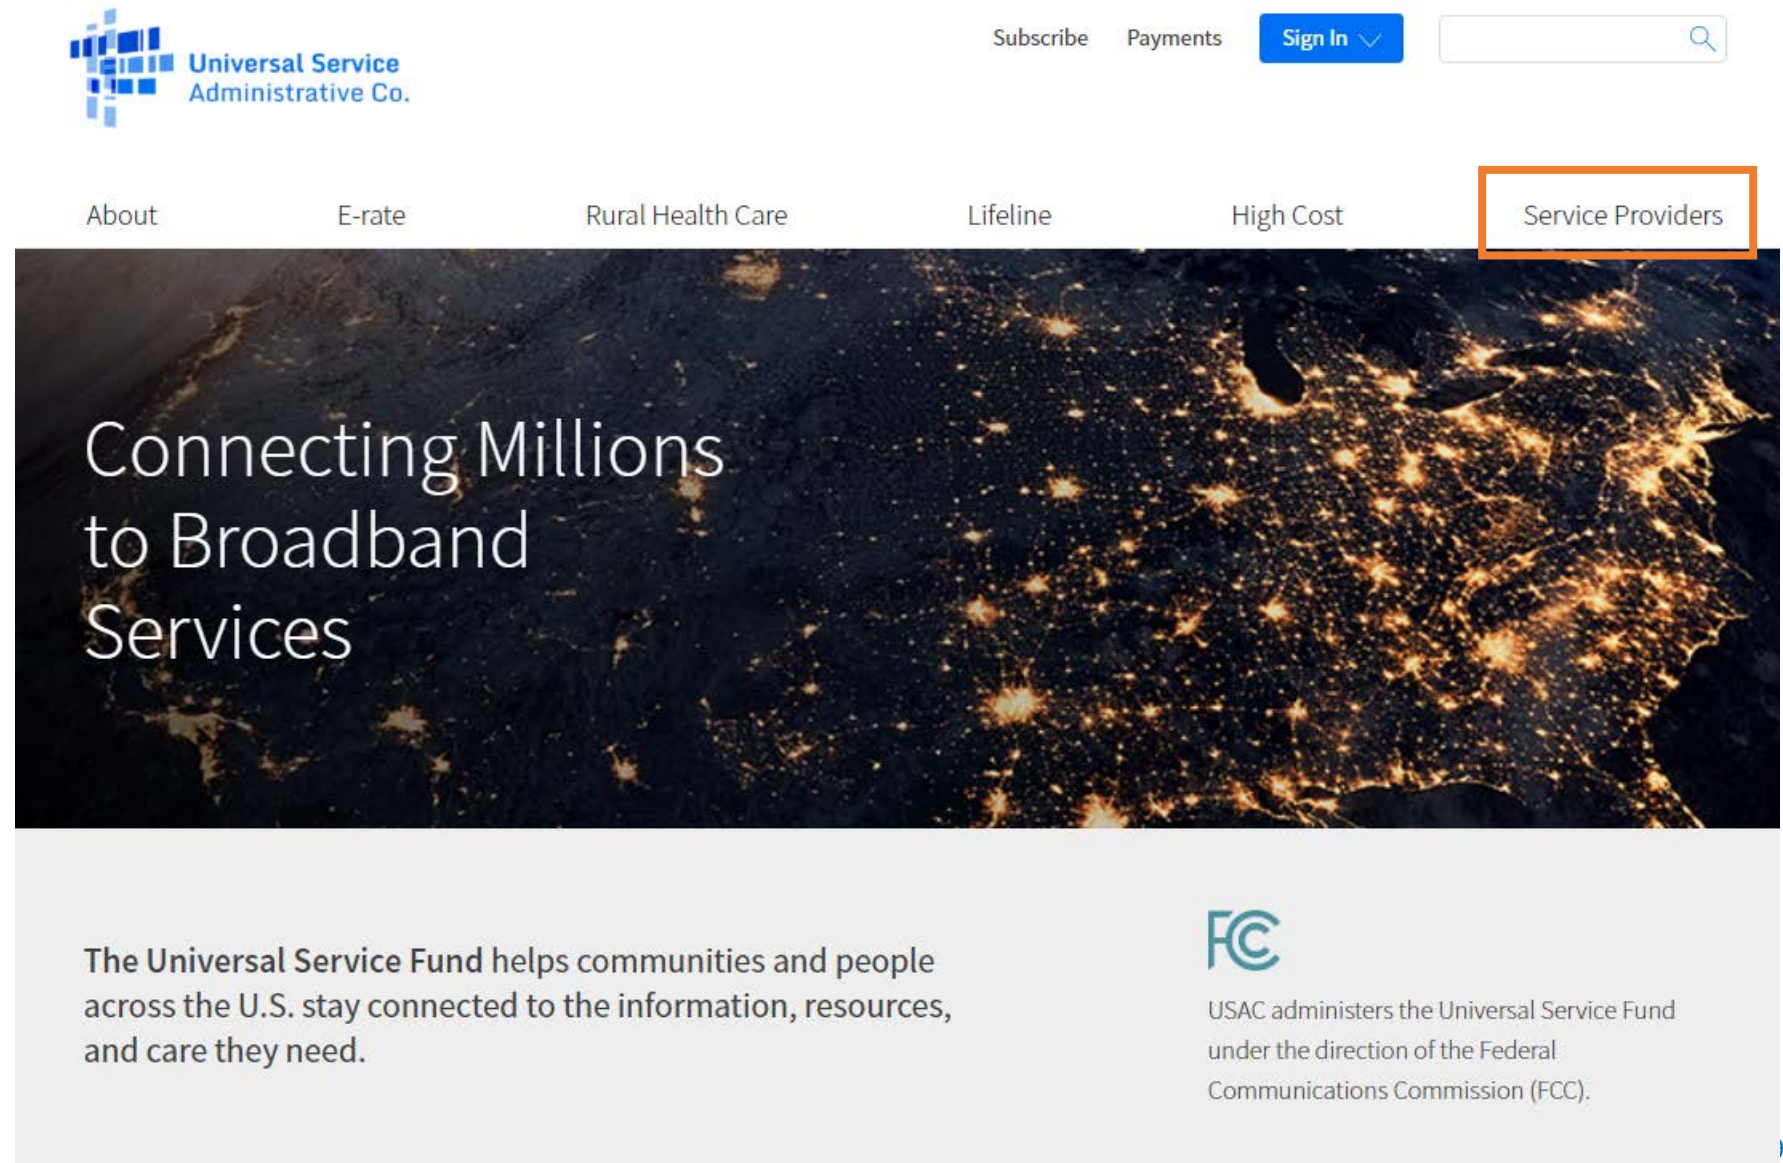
Universal Service Administrative Co.

Subscribe Payments Sign In

About E-rate Rural Health Care Lifeline High Cost Service Providers

Connecting Millions to Broadband Services

The Universal Service Fund helps communities and people across the U.S. stay connected to the information, resources, and care they need.

FCC

USAC administers the Universal Service Fund under the direction of the Federal Communications Commission (FCC).